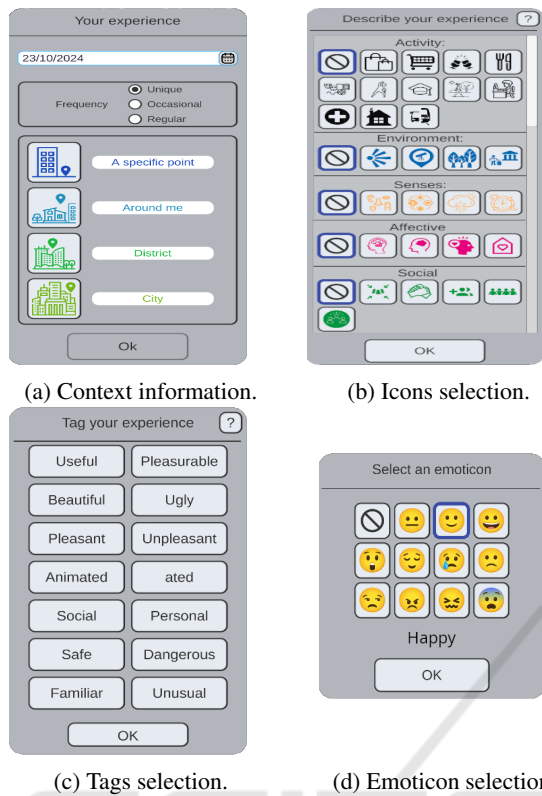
Your experience

23/10/2024

Frequency
Unique
Occasional
Regular

A specific point

Around me

District

City

Ok

Describe your experience ?

Activity:

Environment:

Senses:

Affective

Social

OK

(a) Context information.

(b) Icons selection.

Tag your experience ?

| Useful | Pleasurable |
|---|---|
| Beautiful | Ugly |
| Pleasant | Unpleasant |
| Animated | ated |
| Social | Personal |
| Safe | Dangerous |
| Familiar | Unusual |

OK

Select an emoticon

Happy

OK

(c) Tags selection.

(d) Emoticon selectio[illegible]